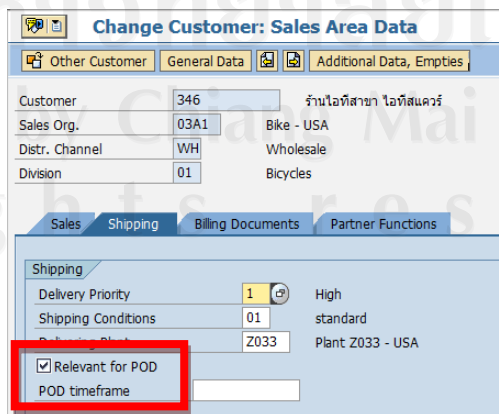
Change Customer: Sales Area Data

Other Customer General Data Additional Data, Empties

| Customer | 346 | ร้านไอทีสาขา ไอทีสแควร์ |
|---|---|---|
| Sales Org. | 03A1 | Bike - USA |
| Distr. Channel | WH | Wholesale |
| Division | 01 | Bicycles |

Sales Shipping Billing Documents Partner Functions

Shipping

| Delivery Priority | 1 | High |
|---|---|---|
| Shipping Conditions | 01 | standard |
| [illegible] | Z033 | Plant Z033 - USA |

Relevant for POD
POD timeframe